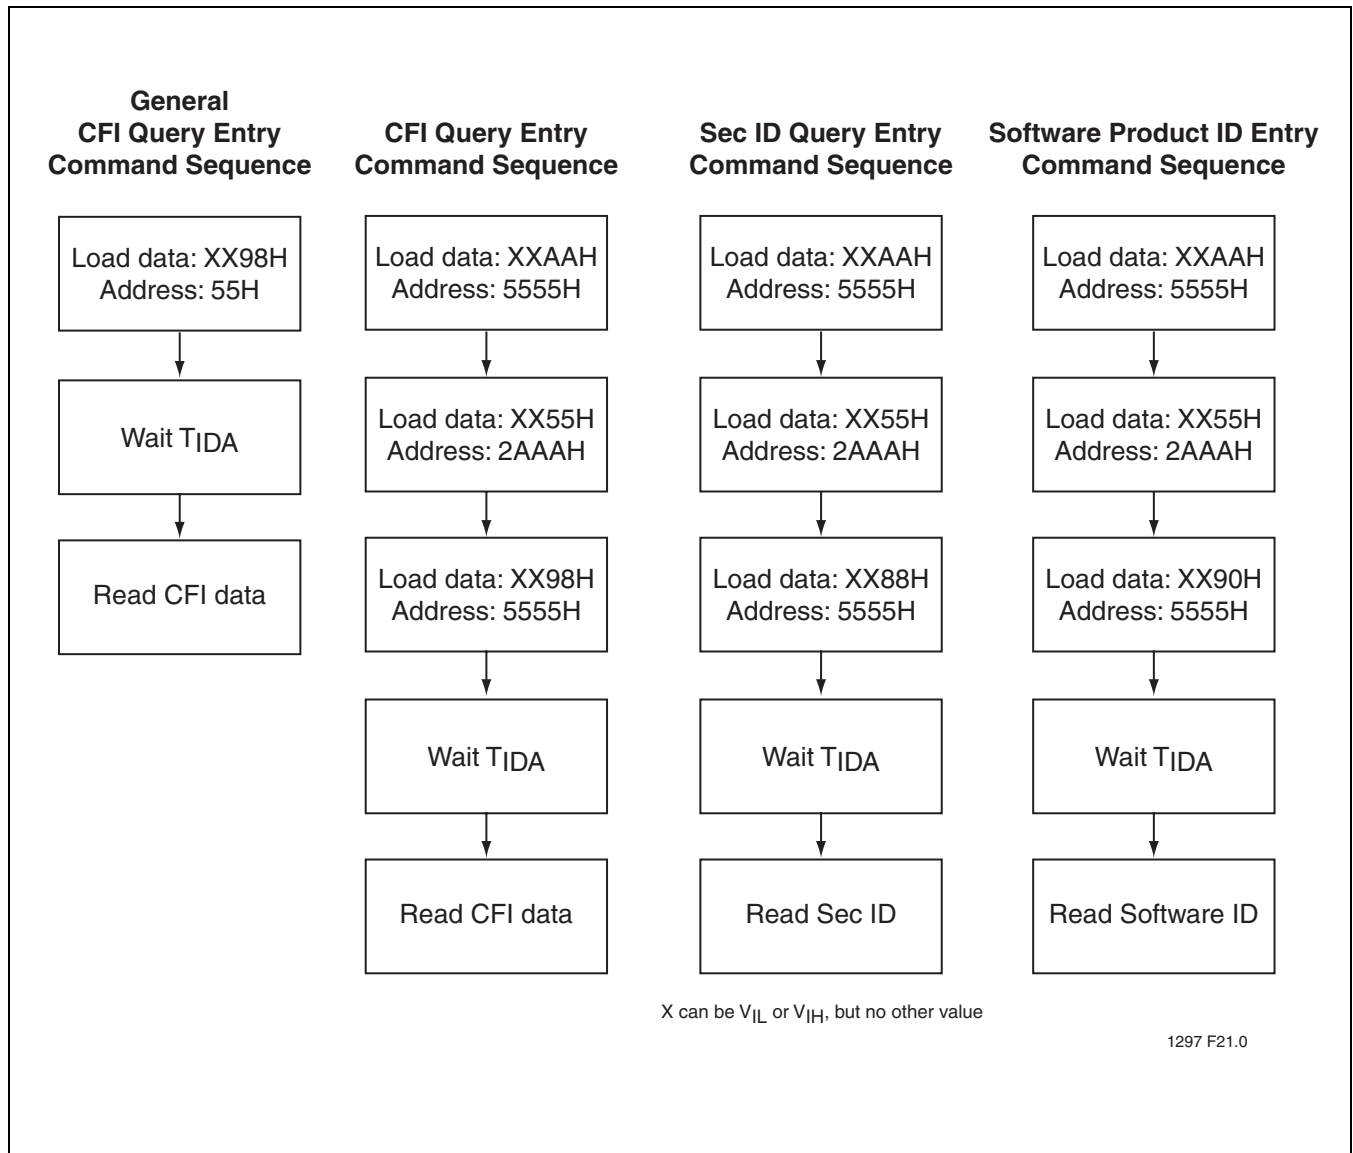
General CFI Query Entry Command Sequence

Load data: XX98H Address: 55H

Wait $T_{IDA}$

Read CFI data

CFI Query Entry Command Sequence

Load data: XXAAH Address: 5555H

Load data: XX55H Address: 2AAAH

Load data: XX98H Address: 5555H

Wait $T_{IDA}$

Read CFI data

Sec ID Query Entry Command Sequence

Load data: XXAAH Address: 5555H

Load data: XX55H Address: 2AAAH

Load data: XX88H Address: 5555H

Wait $T_{IDA}$

Read Sec ID

Software Product ID Entry Command Sequence

Load data: XXAAH Address: 5555H

Load data: XX55H Address: 2AAAH

Load data: XX90H Address: 5555H

Wait $T_{IDA}$

Read Software ID

X can be $V_{IL}$ or $V_{IH}$, but no other value

1297 F21.0